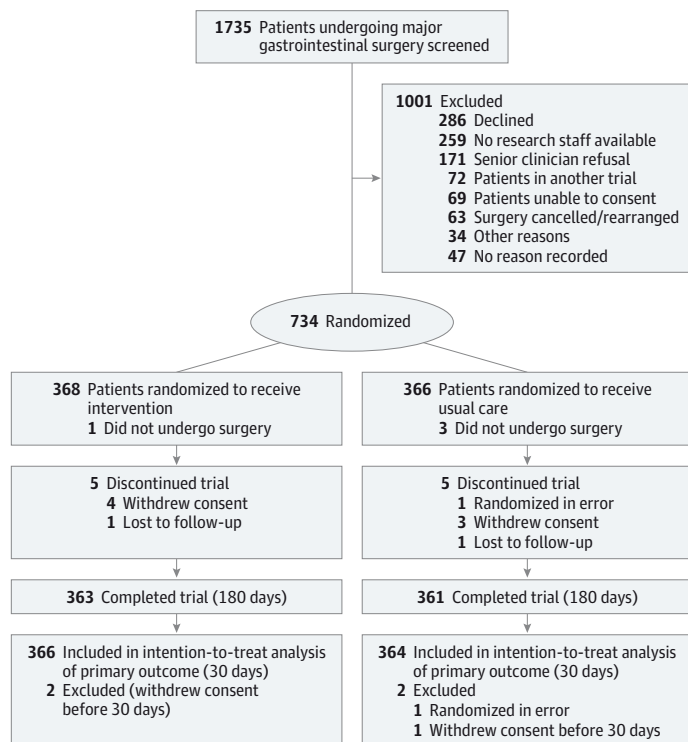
**1735** Patients undergoing major gastrointestinal surgery screened

**1001** Excluded
**286** Declined
**259** No research staff available
**171** Senior clinician refusal
**72** Patients in another trial
**69** Patients unable to consent
**63** Surgery cancelled/rearranged
**34** Other reasons
**47** No reason recorded

**734** Randomized

**368** Patients randomized to receive intervention
**1** Did not undergo surgery

**5** Discontinued trial
**4** Withdrew consent
**1** Lost to follow-up

**363** Completed trial (180 days)

**366** Included in intention-to-treat analysis of primary outcome (30 days)
**2** Excluded (withdrew consent before 30 days)

**366** Patients randomized to receive usual care
**3** Did not undergo surgery

**5** Discontinued trial
**1** Randomized in error
**3** Withdrew consent
**1** Lost to follow-up

**361** Completed trial (180 days)

**364** Included in intention-to-treat analysis of primary outcome (30 days)
**2** Excluded
**1** Randomized in error
**1** Withdrew consent before 30 days